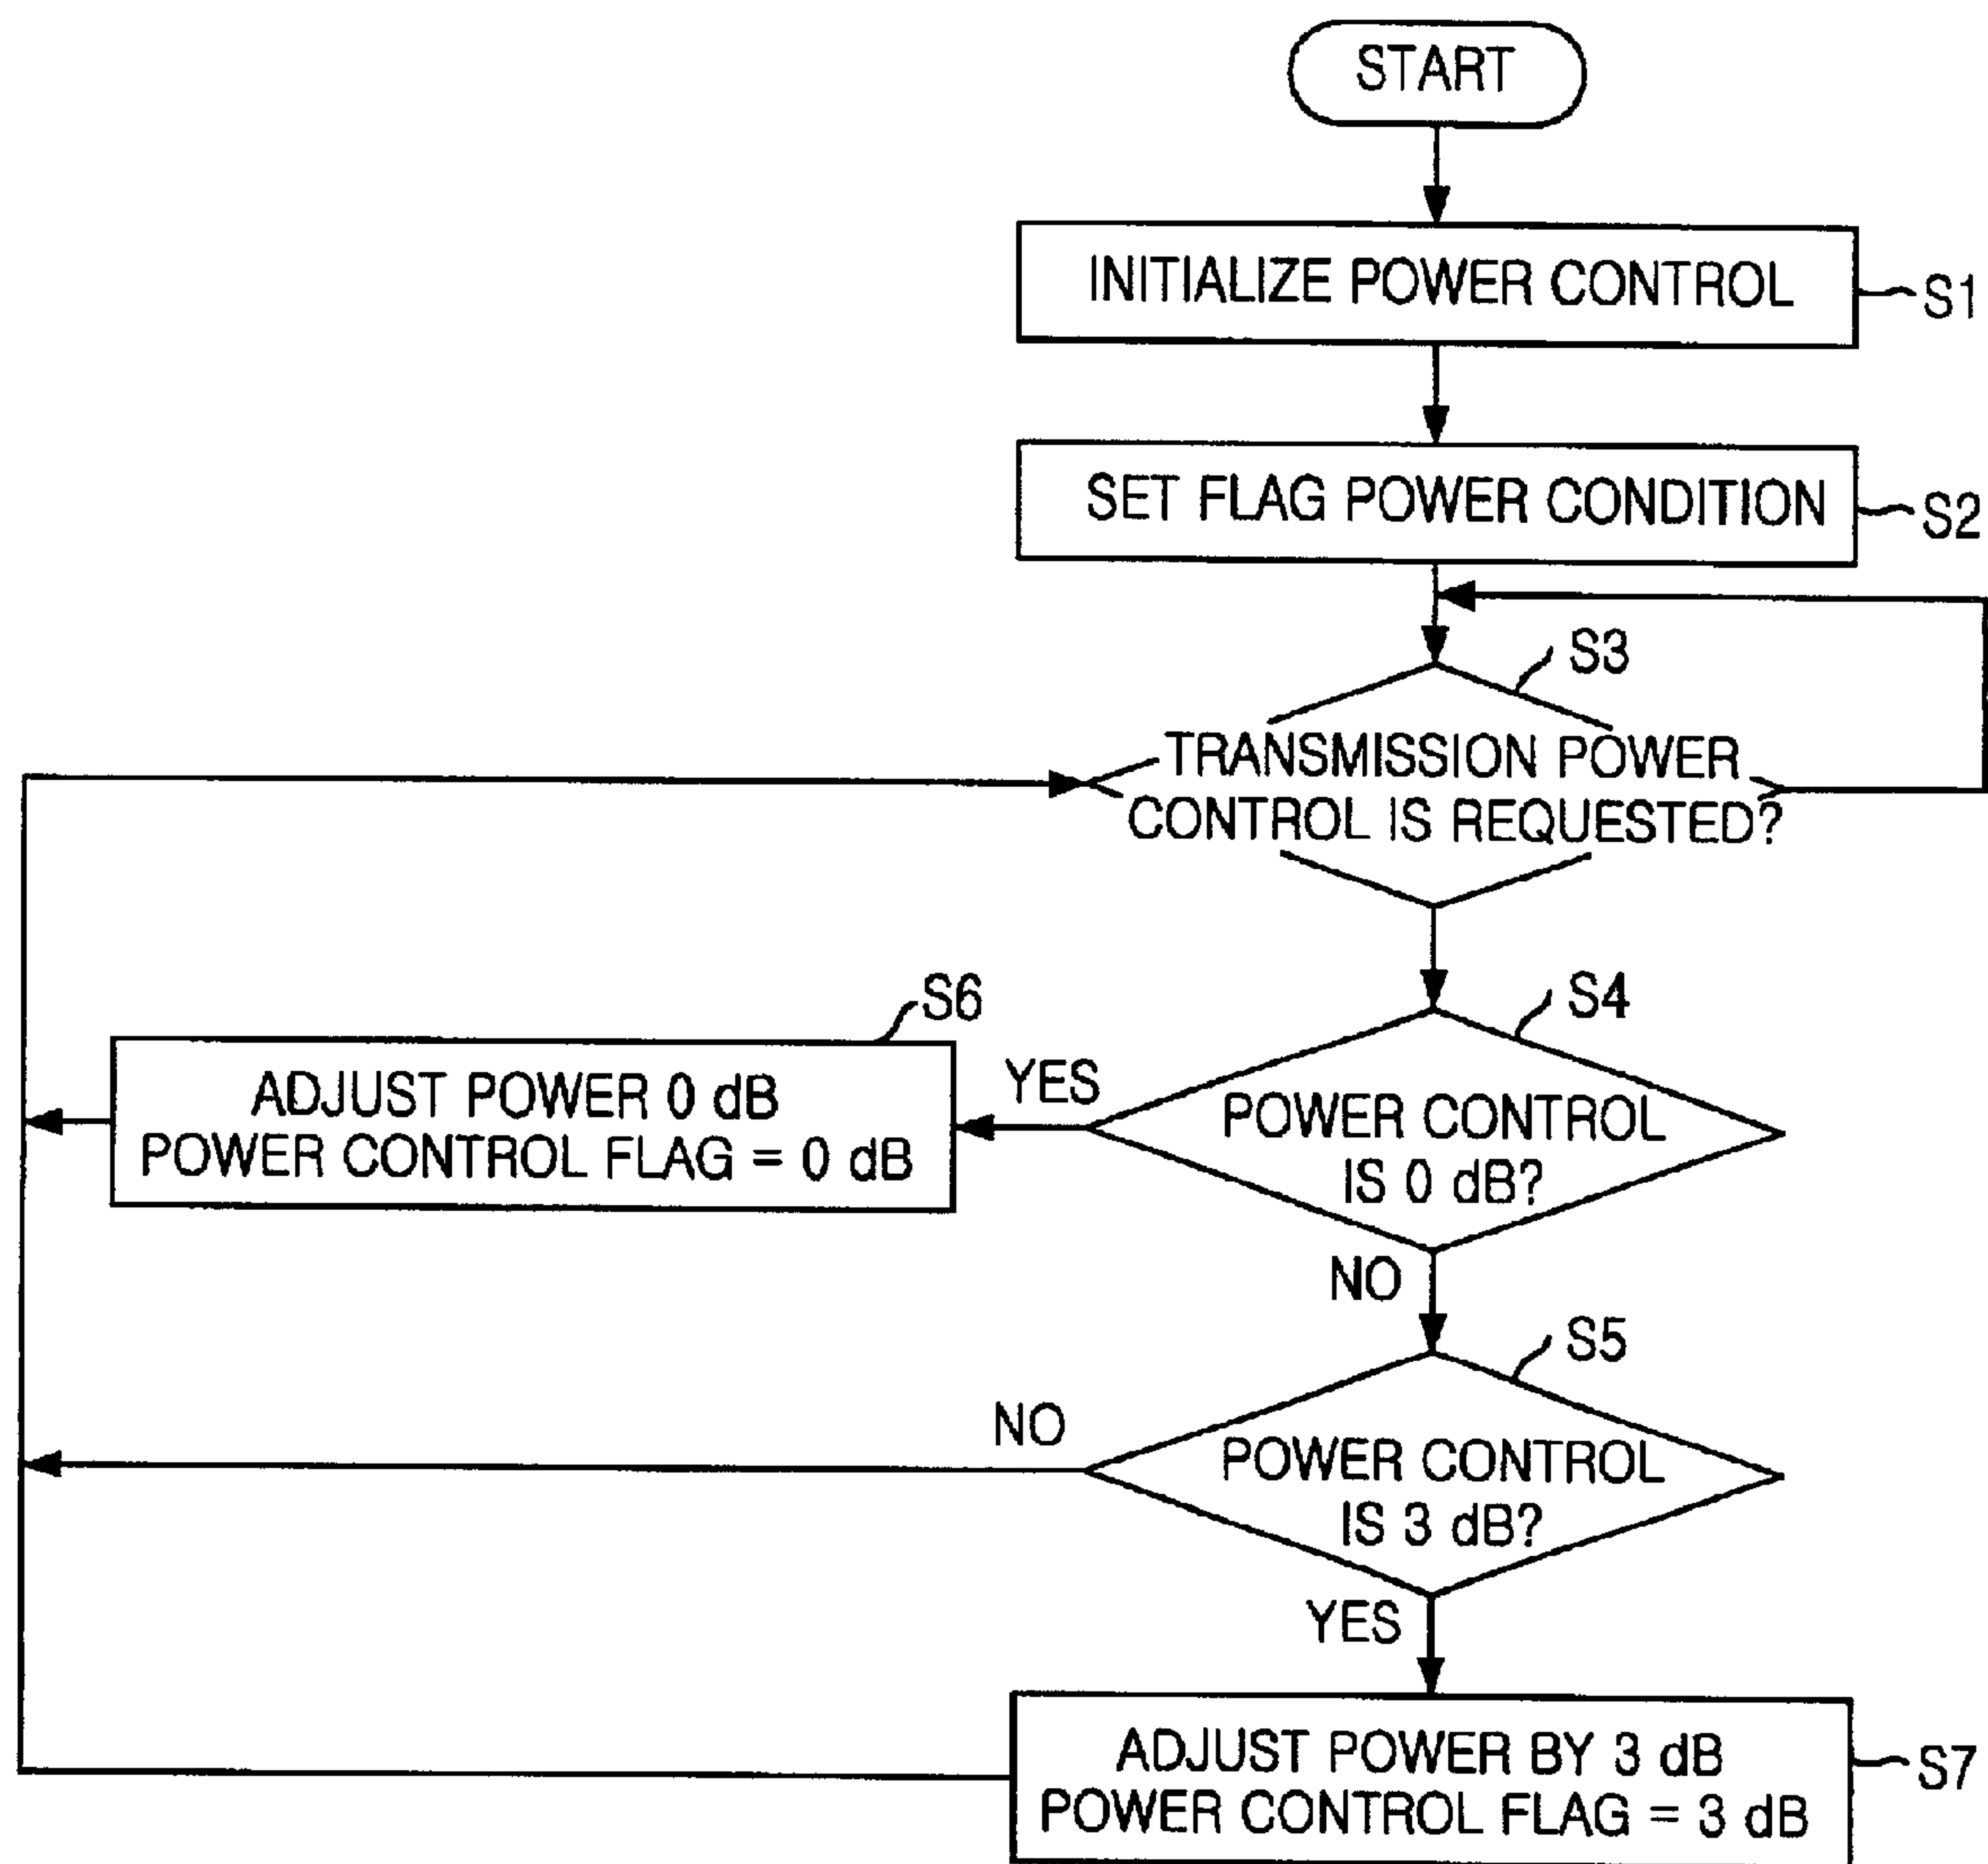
START

INITIALIZE POWER CONTROL

S1

SET FLAG POWER CONDITION

S2

S3

TRANSMISSION POWER CONTROL IS REQUESTED?

S6

S4

ADJUST POWER 0 dB
POWER CONTROL FLAG = 0 dB

YES

POWER CONTROL IS 0 dB?

NO

S5

NO

POWER CONTROL IS 3 dB?

YES

ADJUST POWER BY 3 dB
POWER CONTROL FLAG = 3 dB

S7